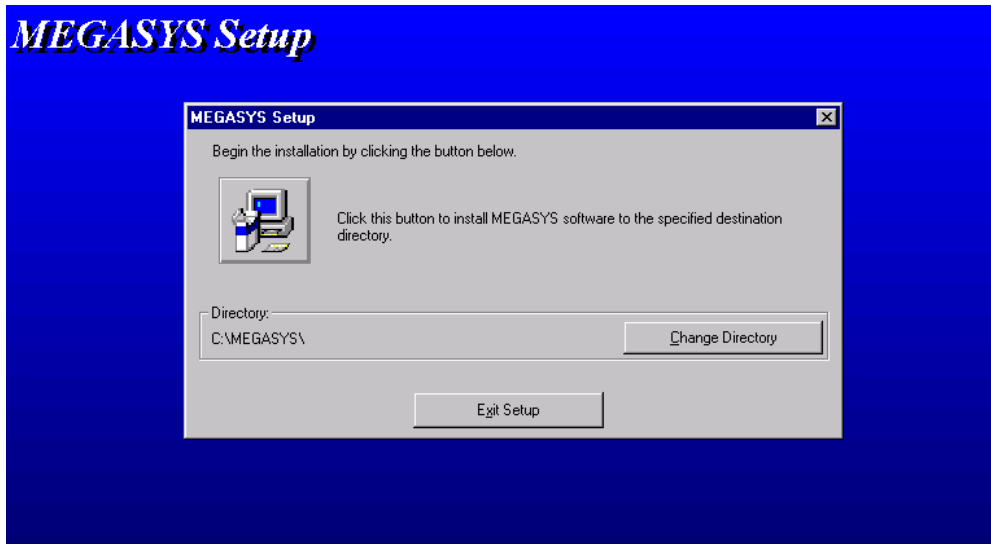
MEGASYS Setup

MEGASYS Setup

Begin the installation by clicking the button below.

Click this button to install MEGASYS software to the specified destination directory.

Directory:

C:\MEGASYS\

Change Directory

Exit Setup